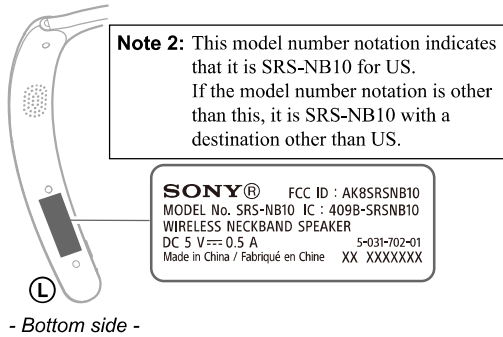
Note 2: This model number notation indicates that it is SRS-NB10 for US. If the model number notation is other than this, it is SRS-NB10 with a destination other than US.

SONY® FCC ID : AK8SRSNB10
MODEL No. SRS-NB10 IC : 409B-SRSNB10
WIRELESS NECKBAND SPEAKER
DC 5 V ⎓ 0.5 A 5-031-702-01
Made in China / Fabriqué en Chine XX XXXXXXX

L

- Bottom side -